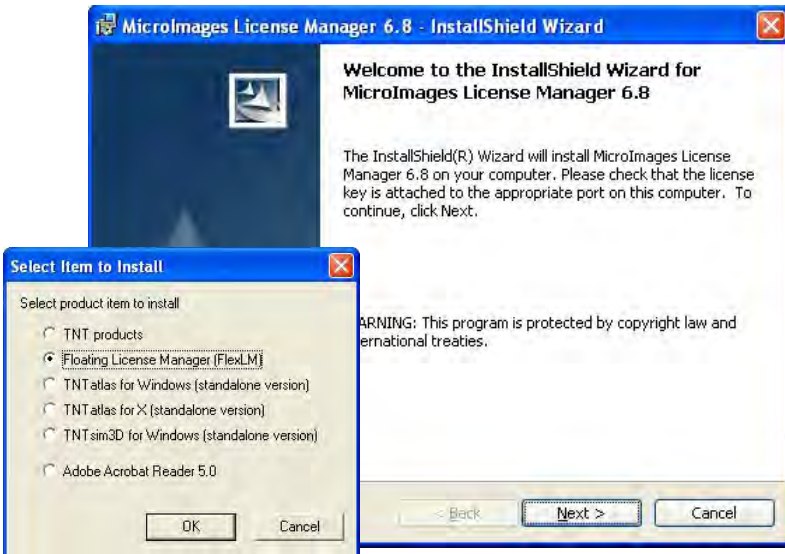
MicroImages License Manager 6.8 - InstallShield Wizard

Welcome to the InstallShield Wizard for MicroImages License Manager 6.8

The InstallShield(R) Wizard will install MicroImages License Manager 6.8 on your computer. Please check that the license key is attached to the appropriate port on this computer. To continue, click Next.

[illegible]ARNING: This program is protected by copyright law and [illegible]ernational treaties.

< Back
Next >
Cancel

Select Item to Install

Select product item to install

TNT products
Floating License Manager (FlexLM)
TNTatlas for Windows (standalone version)
TNTatlas for X (standalone version)
TNTsim3D for Windows (standalone version)
Adobe Acrobat Reader 5.0

OK
Cancel